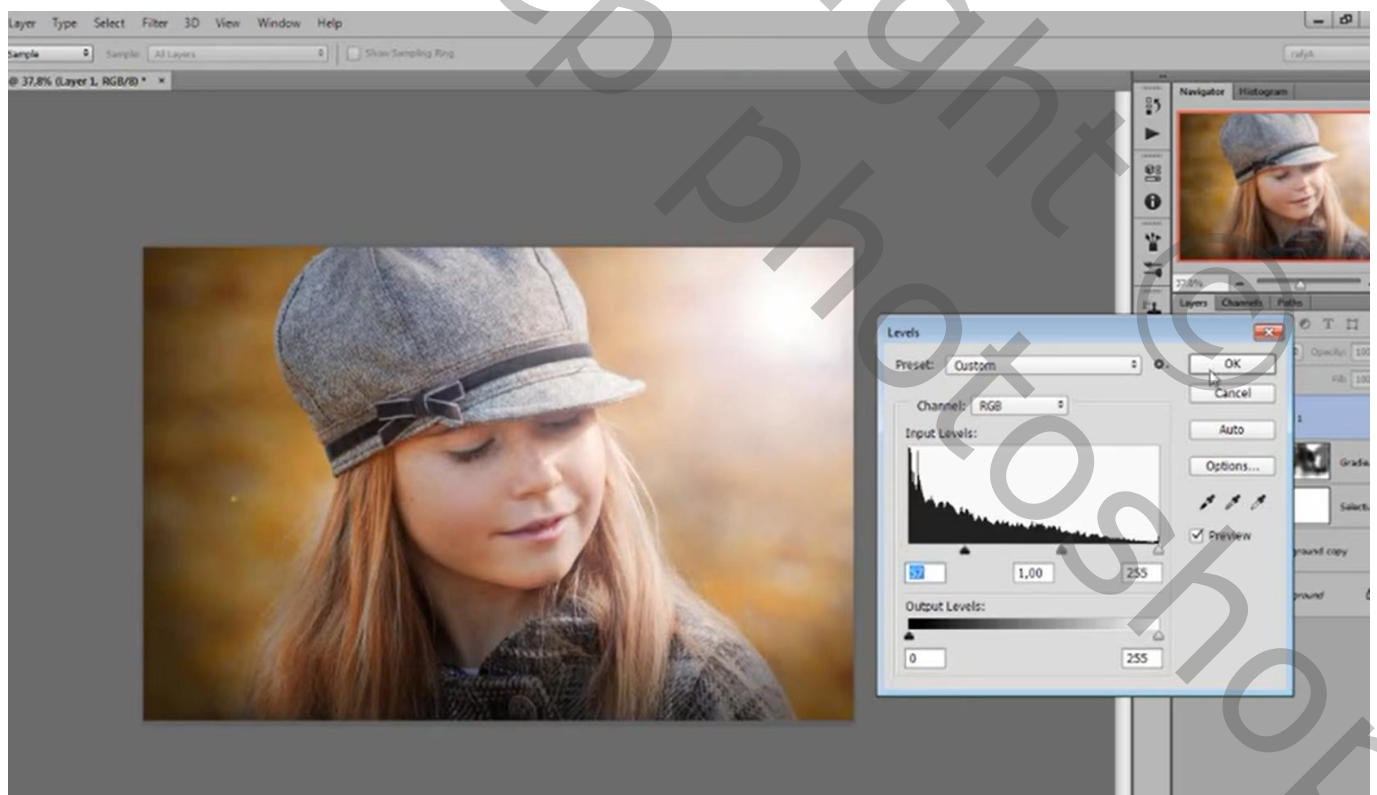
Layer Type Select Filter 3D View Window Help

Sample Sample: All Layers Show Sampling Ring

@ 37,8% (Layer 1, RGB/8) * ×

Navigator Histogram

37,8%

Layers Channels Paths

Opacity: 100

Fill: 100

1

Gradie

Selecti

ground copy

ground

Levels

Preset: Custom

OK

Cancel

Auto

Options...

Preview

Channel: RGB

Input Levels:

57 1,00 255

Output Levels:

0 255

copyright © photoshop